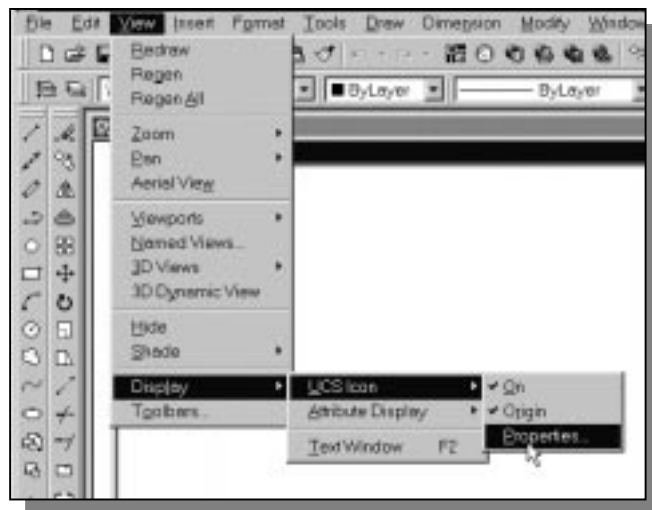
File Edit View Insert Format Tools Draw Dimension Modify Window

ByLayer ByLayer

Redraw
Regen
Regen All

Zoom
Pan
Aerial View

Viewports
Named Views...
3D Views
3D Dynamic View

Hide
Shade

Display
Toolbars...

UCS Icon
Attribute Display

Text Window F2

On
Origin
Properties...